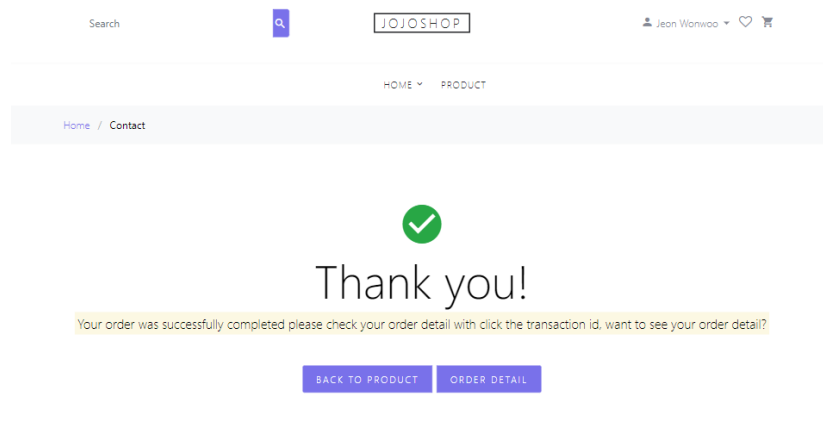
Search

JOJOSHOP

Jeon Wonwoo

HOME PRODUCT

Home / Contact

Thank you!

Your order was successfully completed please check your order detail with click the transaction id, want to see your order detail?

BACK TO PRODUCT ORDER DETAIL